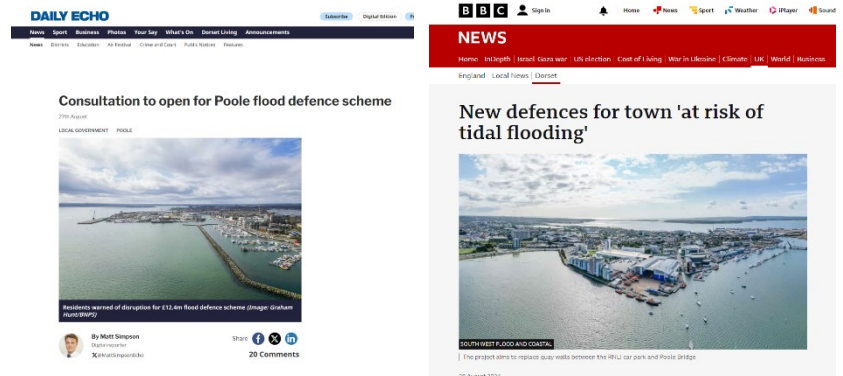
DAILY ECHO

Subscribe Digital Edition

News Sport Business Photos Your Say What's On Dorset Living Announcements

News Districts Education Air Festival Crime and Court Public Notices Features

Consultation to open for Poole flood defence scheme

27th August

LOCAL GOVERNMENT POOLE

Residents warned of disruption for £12.4m flood defence scheme (Image: Graham Hunt/BNPS)

By Matt Simpson
Digital reporter
@MattSimpsonEcho

Share

20 Comments

BBC Sign in Home News Sport Weather iPlayer Sound

NEWS

Home InDepth Israel-Gaza war US election Cost of Living War in Ukraine Climate UK World Business

England Local News Dorset

New defences for town 'at risk of tidal flooding'

SOUTH WEST FLOOD AND COASTAL

The project aims to replace quay walls between the RNLI car park and Poole Bridge

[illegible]